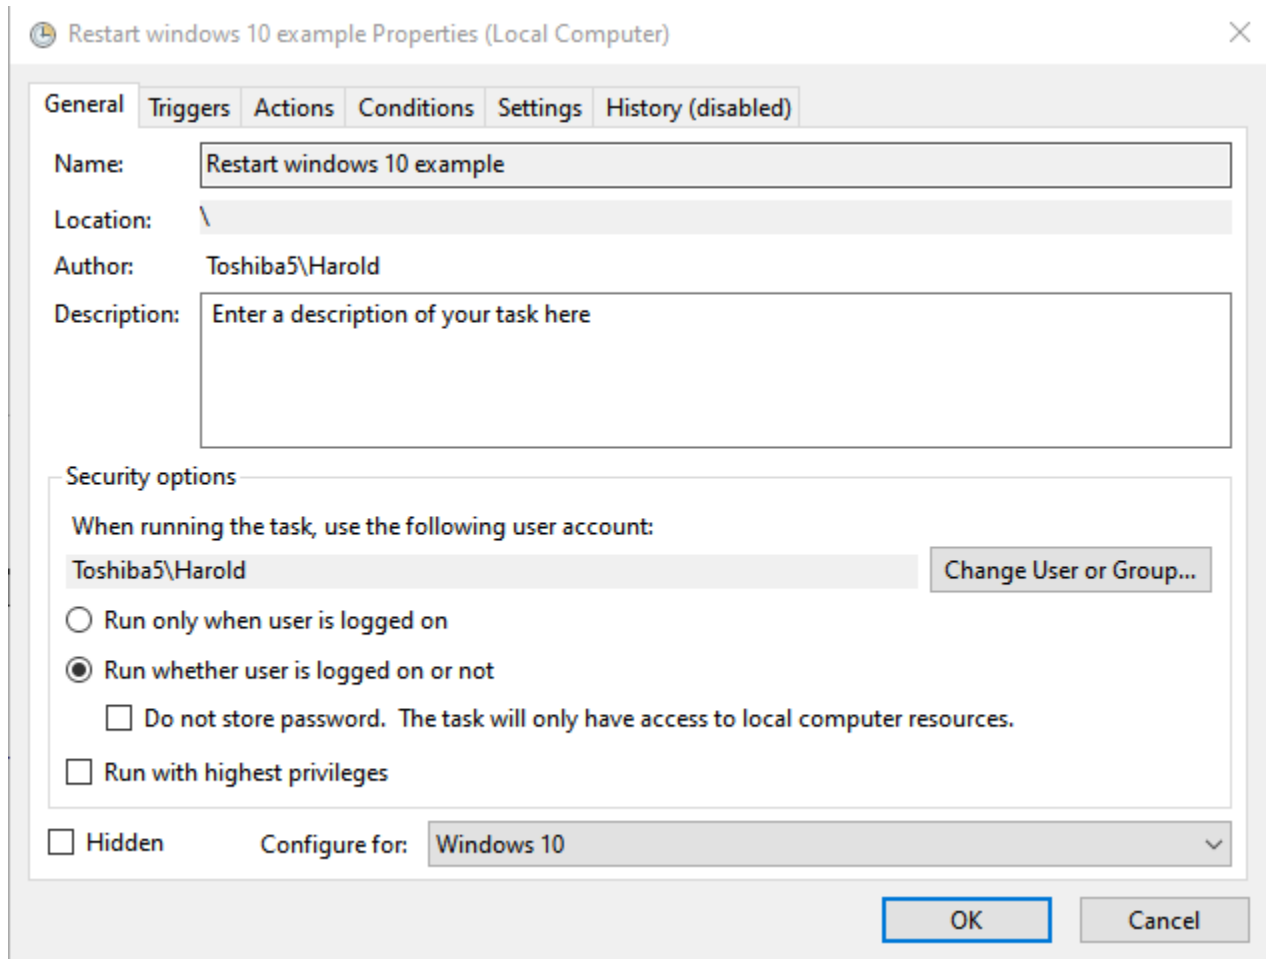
Restart windows 10 example Properties (Local Computer)

General Triggers Actions Conditions Settings History (disabled)

Name: Restart windows 10 example

Location: \

Author: Toshiba5\Harold

Description: Enter a description of your task here

Security options

When running the task, use the following user account:

Toshiba5\Harold

Change User or Group...

Run only when user is logged on

Run whether user is logged on or not

Do not store password. The task will only have access to local computer resources.

Run with highest privileges

Hidden

Configure for: Windows 10

OK

Cancel